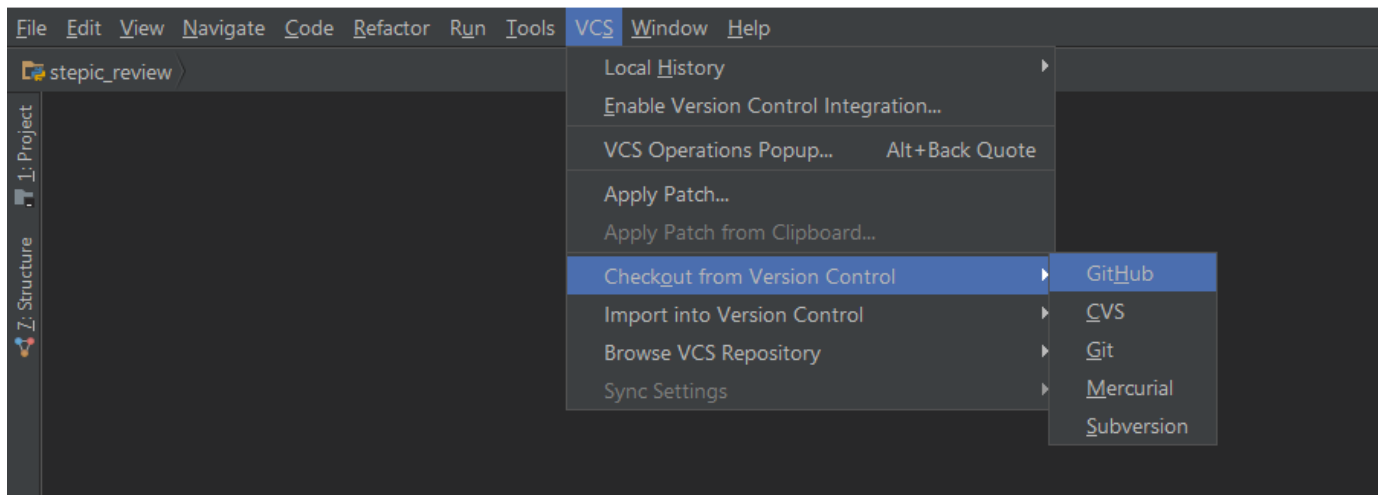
File Edit View Navigate Code Refactor Run Tools VCS Window Help

stepic_review

1: Project

7: Structure

Local History
Enable Version Control Integration...
VCS Operations Popup... Alt+Back Quote
Apply Patch...
Apply Patch from Clipboard...
Checkout from Version Control
Import into Version Control
Browse VCS Repository
Sync Settings

GitHub
CVS
Git
Mercurial
Subversion